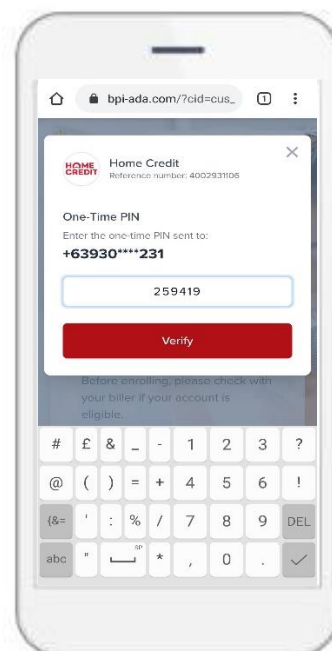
bpi-ada.com/?cid=cus_

1

HOME CREDIT

Home Credit
Reference number: 4002931106

×

One-Time PIN
Enter the one-time PIN sent to:
+63930****231

259419

Verify

Before enrolling, please check with your biller if your account is eligible.

| # | £ | & | _ | - | 1 | 2 | 3 | ? |
|---|---|---|---|---|---|---|---|---|
| @ | ( | ) | = | + | 4 | 5 | 6 | ! |
| {&= | ' | : | % | / | 7 | 8 | 9 | DEL |
| abc | " | SP | * | , | 0 | . | ✓ | |